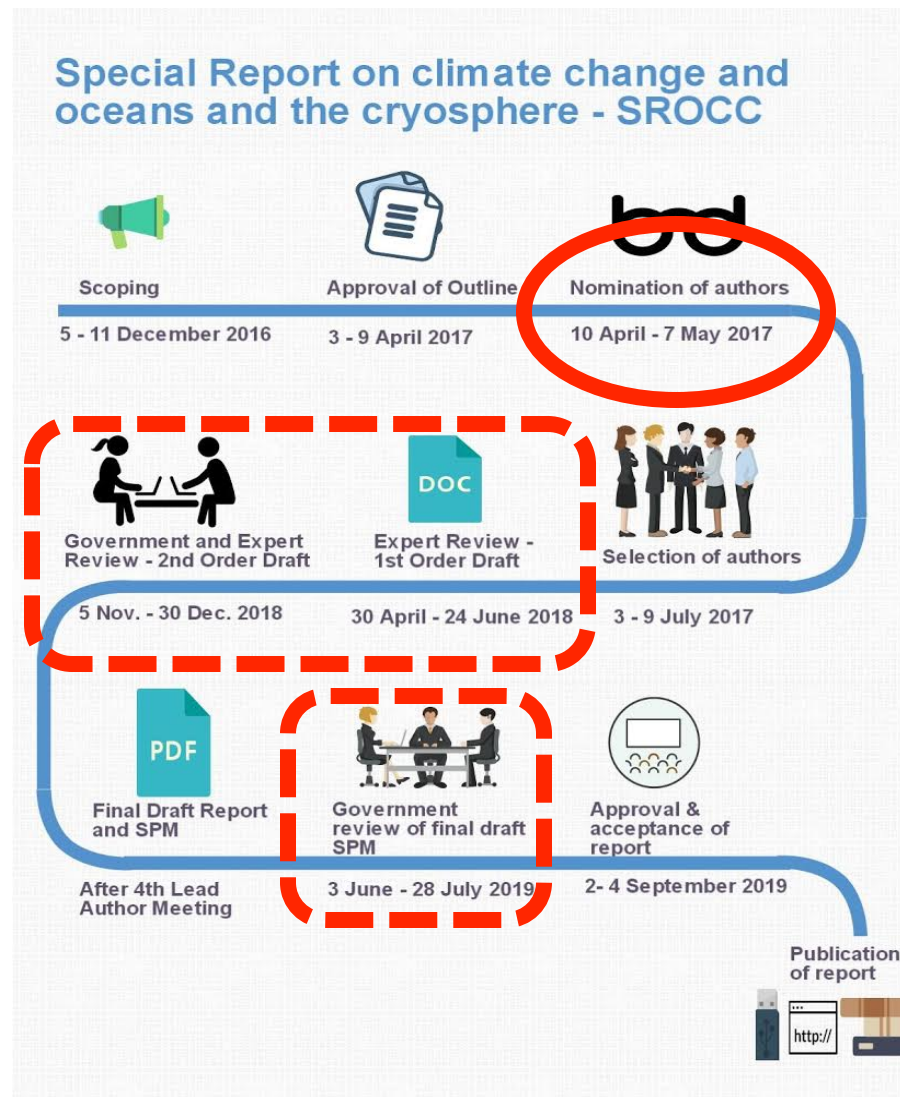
Special Report on climate change and oceans and the cryosphere - SROCC

Scoping
5 - 11 December 2016

Approval of Outline
3 - 9 April 2017

Nomination of authors
10 April - 7 May 2017

Government and Expert Review - 2nd Order Draft
5 Nov. - 30 Dec. 2018

DOC
Expert Review - 1st Order Draft
30 April - 24 June 2018

Selection of authors
3 - 9 July 2017

PDF
Final Draft Report and SPM
After 4th Lead Author Meeting

Government review of final draft SPM
3 June - 28 July 2019

Approval & acceptance of report
2- 4 September 2019

Publication of report

http://